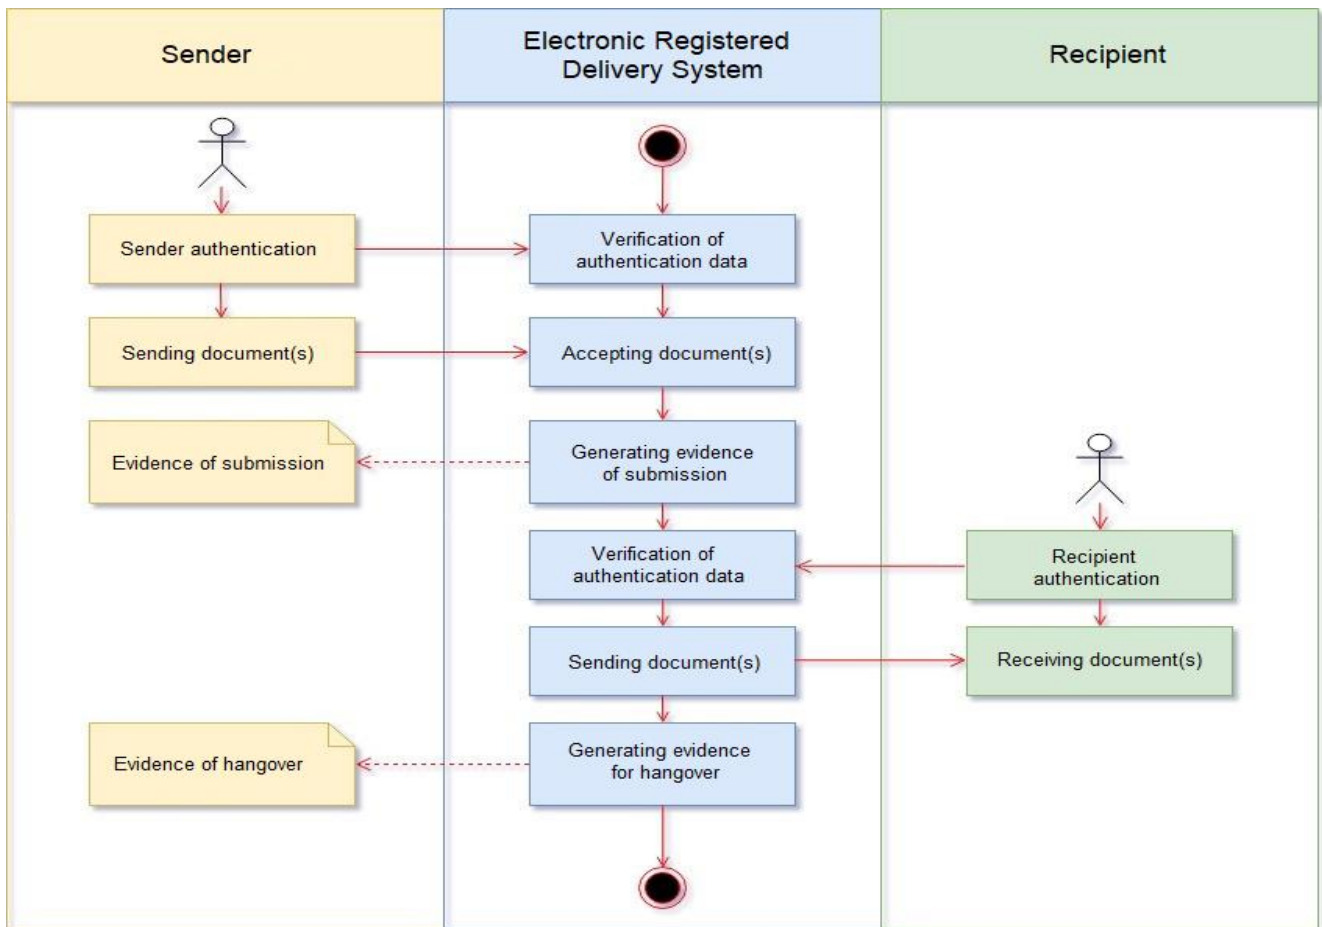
Sender

Electronic Registered Delivery System

Recipient

Sender authentication

Verification of authentication data

Sending document(s)

Accepting document(s)

Evidence of submission

Generating evidence of submission

Verification of authentication data

Recipient authentication

Sending document(s)

Receiving document(s)

Evidence of hangover

Generating evidence for hangover